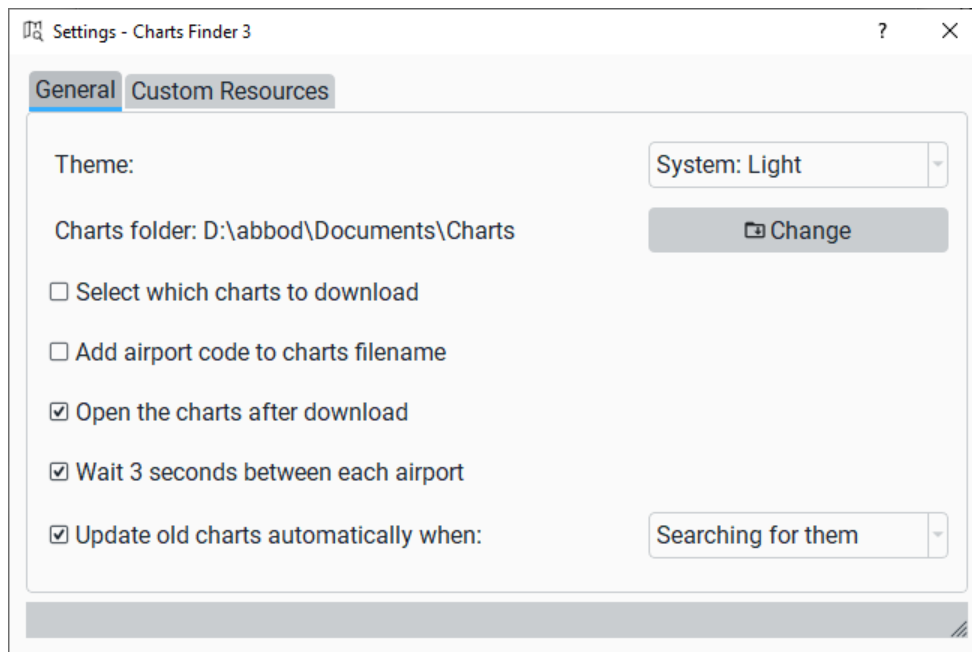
Settings - Charts Finder 3
?
×

General
Custom Resources

Theme:
System: Light

Charts folder: D:\abbod\Documents\Charts
Change

☐ Select which charts to download

☐ Add airport code to charts filename

☑ Open the charts after download

☑ Wait 3 seconds between each airport

☑ Update old charts automatically when:
Searching for them